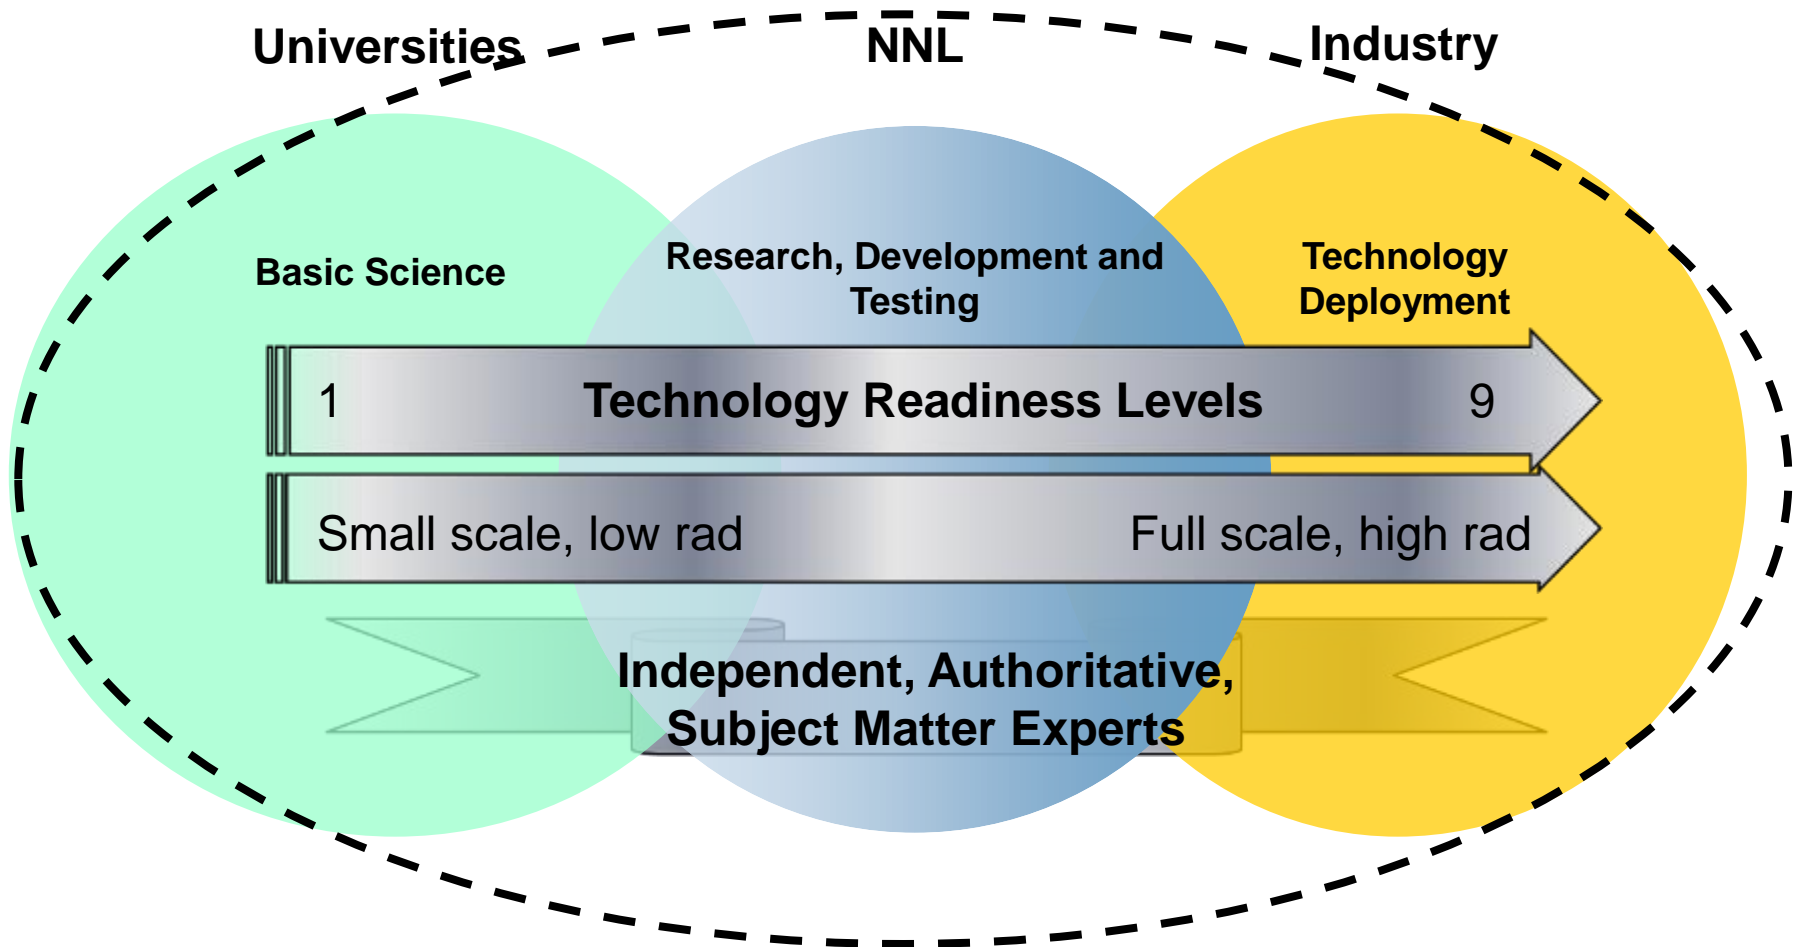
Universities NNL Industry

Basic Science

Research, Development and Testing

Technology Deployment

1 Technology Readiness Levels 9

Small scale, low rad Full scale, high rad

Independent, Authoritative, Subject Matter Experts